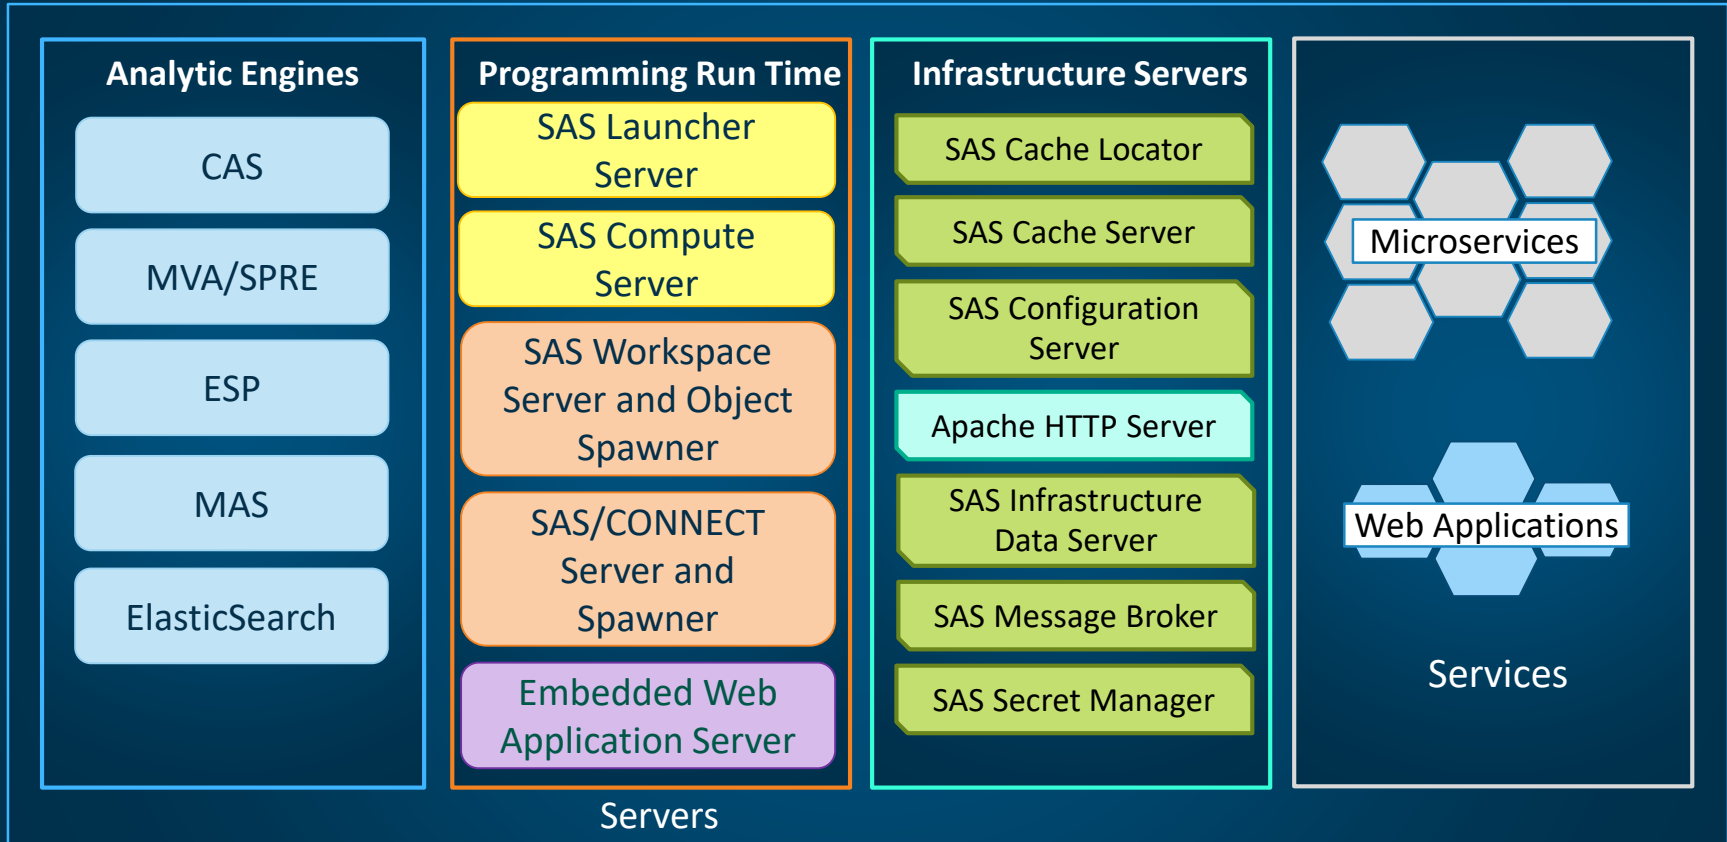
Analytic Engines

CAS

MVA/SPRE

ESP

MAS

ElasticSearch

Programming Run Time

SAS Launcher Server

SAS Compute Server

SAS Workspace Server and Object Spawner

SAS/CONNECT Server and Spawner

Embedded Web Application Server

Infrastructure Servers

SAS Cache Locator

SAS Cache Server

SAS Configuration Server

Apache HTTP Server

SAS Infrastructure Data Server

SAS Message Broker

SAS Secret Manager

Microservices

Web Applications

Services

Servers